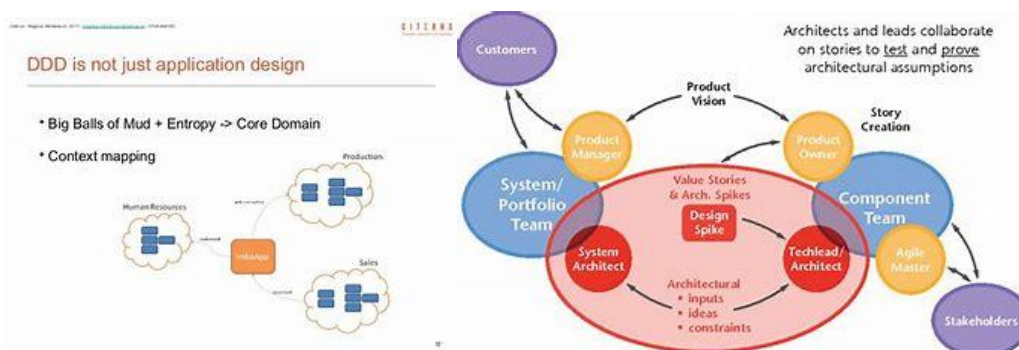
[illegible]

CITERUS

DDD is not just application design

• Big Balls of Mud + Entropy -> Core Domain

• Context mapping

Human Resources

Production

Sales

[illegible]

Customers

Architects and leads collaborate on stories to test and prove architectural assumptions

Product Vision

Story Creation

Product Manager

Product Owner

System/ Portfolio Team

Value Stories & Arch. Spikes

Design Spike

Component Team

System Architect

Techlead/ Architect

Agile Master

Architectural
• inputs
• ideas
• constraints

Stakeholders